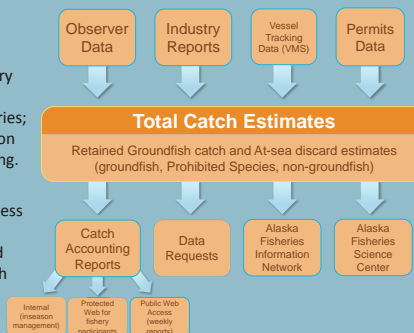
ry

ries;
on
ng.

ess

d
h

Observer Data

Industry Reports

Vessel Tracking Data (VMS)

Permits Data

Total Catch Estimates

Retained Groundfish catch and At-sea discard estimates (groundfish, Prohibited Species, non-groundfish)

Catch Accounting Reports

Data Requests

Alaska Fisheries Information Network

Alaska Fisheries Science Center

Internal (inseason management)

Protected Web for fishery participants

Public Web Access (weekly reports)